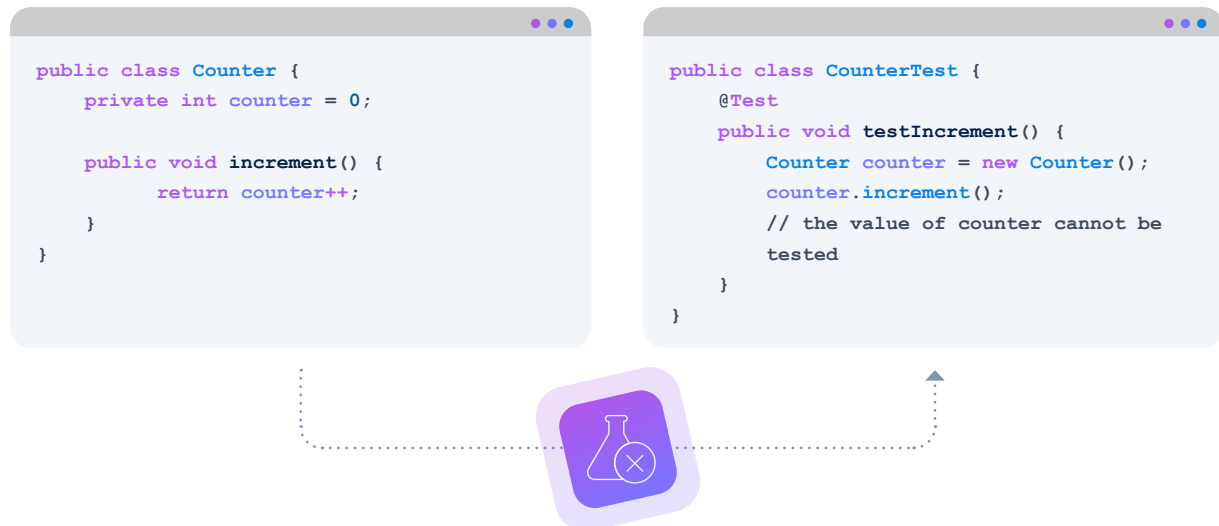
```
public class Counter {
    private int counter = 0;

    public void increment() {
        return counter++;
    }
}
```

```
public class CounterTest {
    @Test
    public void testIncrement() {
        Counter counter = new Counter();
        counter.increment();
        // the value of counter cannot be
        tested
    }
}
```